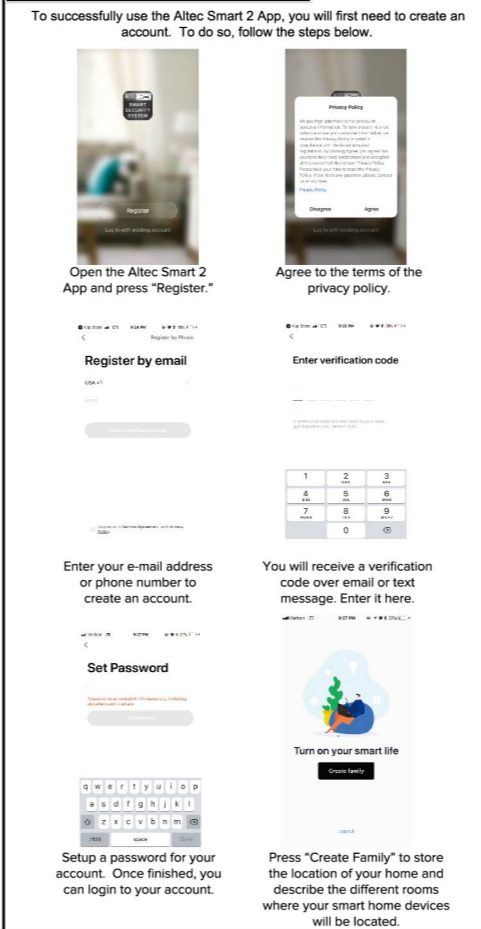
To successfully use the Altec Smart 2 App, you will first need to create an account. To do so, follow the steps below.

SMART SECURITY SYSTEM

Register

Log in with existing account

Privacy Policy

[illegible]

Privacy Policy

Disagree Agree

Log in with existing account

Open the Altec Smart 2 App and press "Register."

Agree to the terms of the privacy policy.

Register by Phone

Register by email

USA +1

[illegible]

Enter verification code

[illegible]

| 1 | 2 ABC | 3 DEF |
|---|---|---|
| 4 GHI | 5 JKL | 6 MNO |
| 7 PQRS | 8 TUV | 9 WXYZ |
| | 0 | ⌫ |

Enter your e-mail address or phone number to create an account.

You will receive a verification code over email or text message. Enter it here.

Set Password

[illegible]

Completed

q w e r t y u i o p
a s d f g h j k l
z x c v b n m
space Done

Turn on your smart life

Create family

Logout

Setup a password for your account. Once finished, you can login to your account.

Press "Create Family" to store the location of your home and describe the different rooms where your smart home devices will be located.